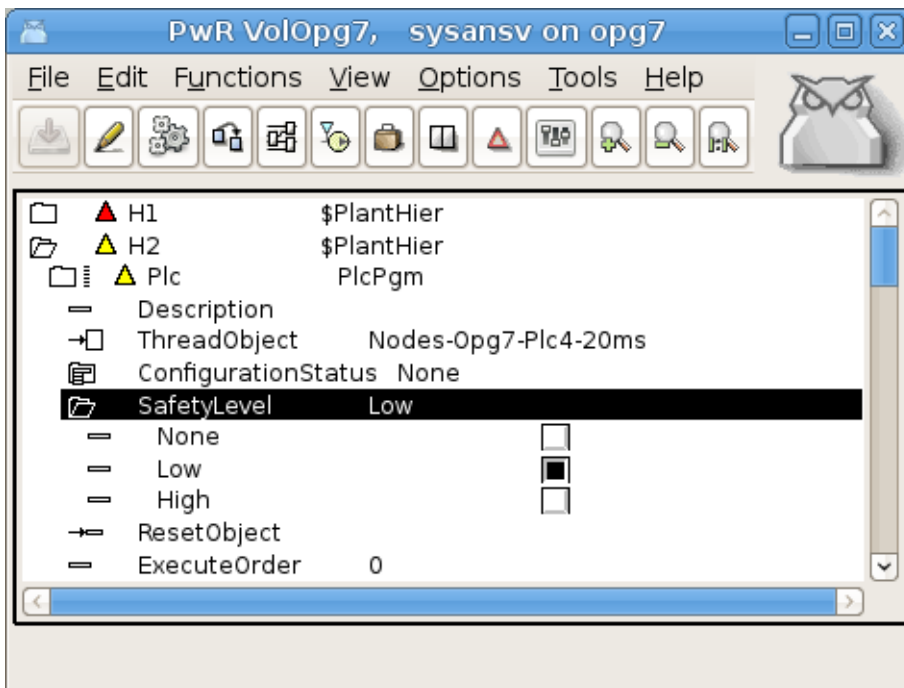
PwR VolOpg7, sysansv on opg7

File Edit Functions View Options Tools Help

H1 $PlantHier
H2 $PlantHier
Plc PlcPgm
Description
ThreadObject Nodes-Opg7-Plc4-20ms
ConfigurationStatus None
SafetyLevel Low
None
Low
High
ResetObject
ExecuteOrder 0